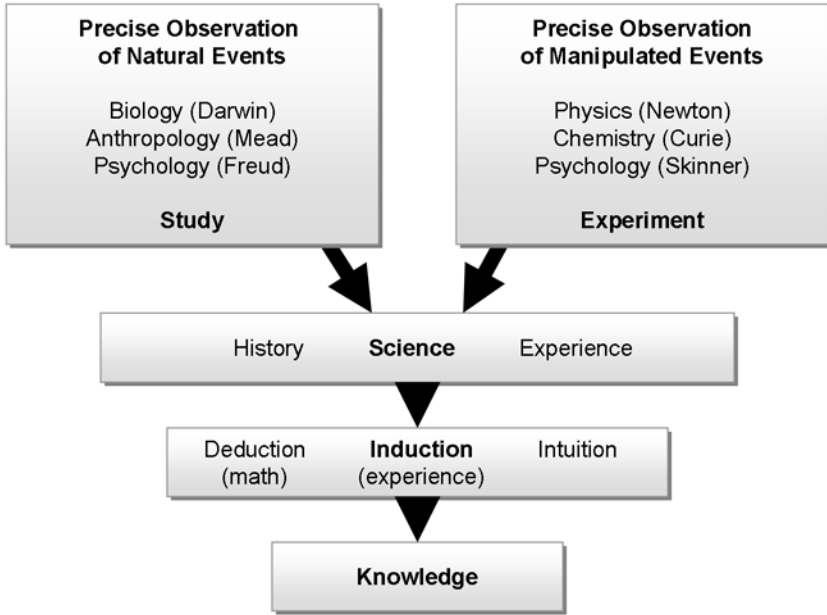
Precise Observation of Natural Events

Biology (Darwin)
Anthropology (Mead)
Psychology (Freud)

Study

Precise Observation of Manipulated Events

Physics (Newton)
Chemistry (Curie)
Psychology (Skinner)

Experiment

History Science Experience

Deduction (math) Induction (experience) Intuition

Knowledge